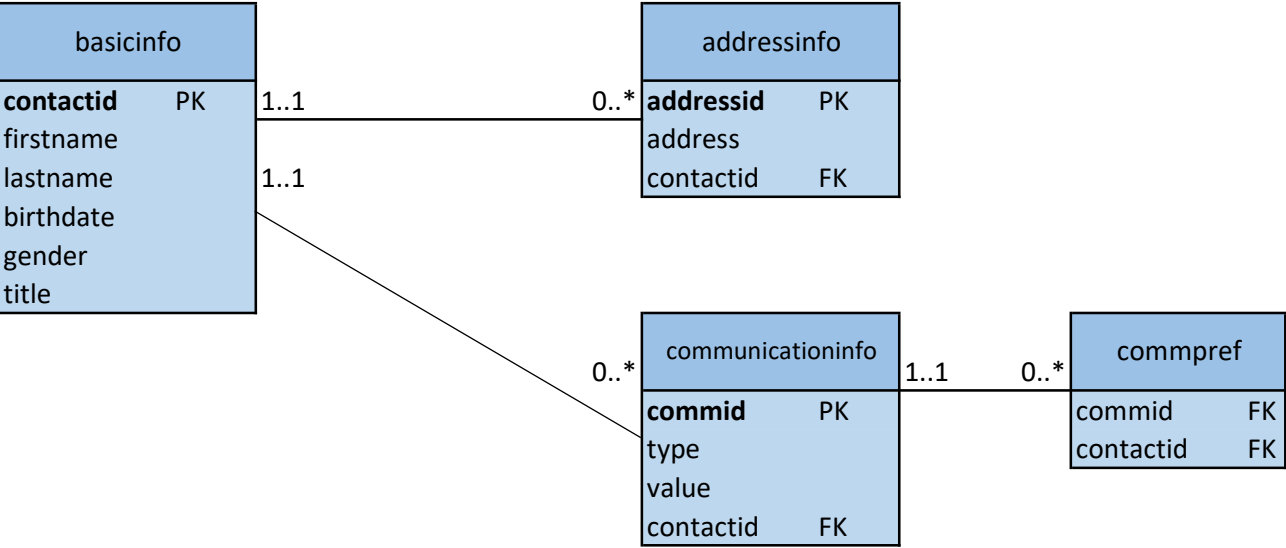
basicinfo

| | |
|---|---|
| **contactid** | PK |
| firstname | |
| lastname | |
| birthdate | |
| gender | |
| title | |

1..1

1..1

0..*

addressinfo

| | |
|---|---|
| **addressid** | PK |
| address | |
| contactid | FK |

0..*

communicationinfo

| | |
|---|---|
| **commid** | PK |
| type | |
| value | |
| contactid | FK |

1..1

0..*

commpref

| | |
|---|---|
| commid | FK |
| contactid | FK |